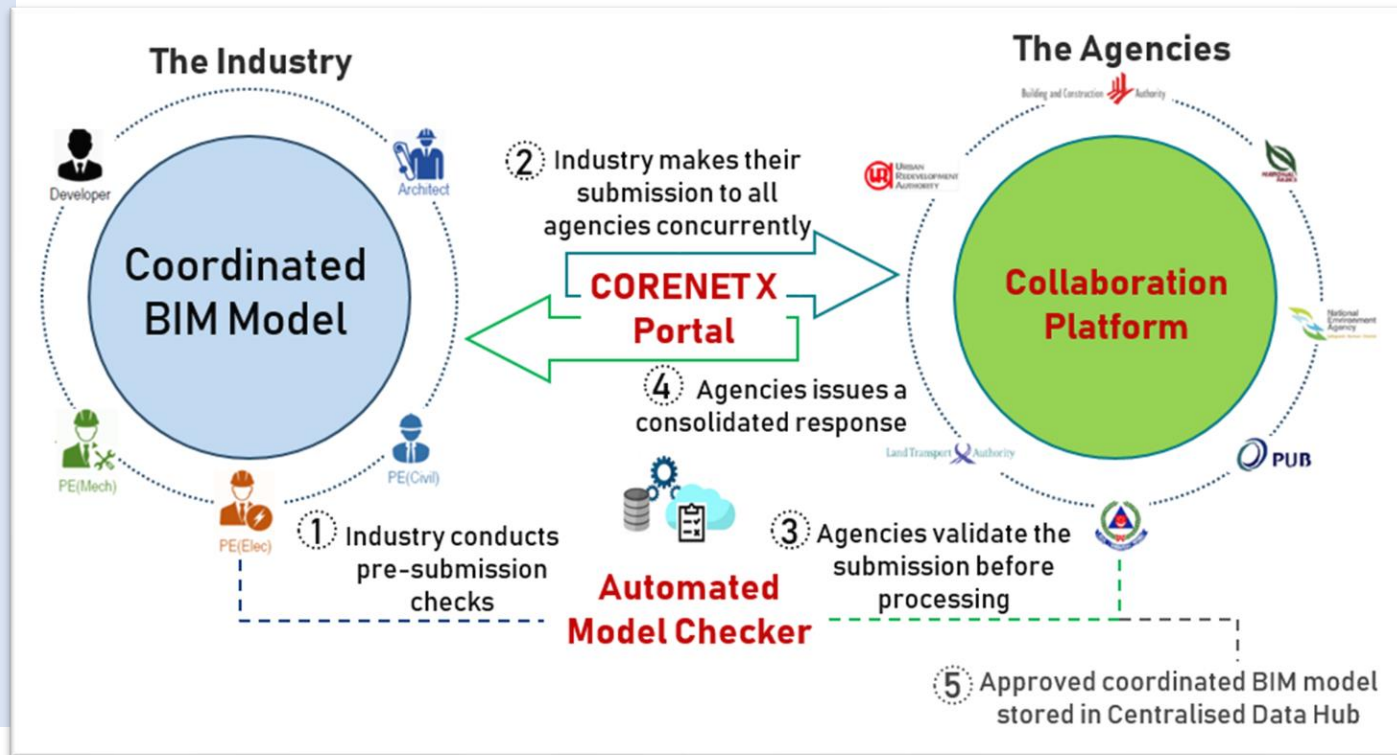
The Industry

Developer

Architect

Coordinated BIM Model

PE(Mech)

PE(Elec)

PE(Civil)

The Agencies

Building and Construction Authority

Urban Redevelopment Authority

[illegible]

National Environment Agency

Collaboration Platform

Land Transport Authority

PUB

2 Industry makes their submission to all agencies concurrently

CORENET X Portal

4 Agencies issues a consolidated response

1 Industry conducts pre-submission checks

Automated Model Checker

3 Agencies validate the submission before processing

5 Approved coordinated BIM model stored in Centralised Data Hub